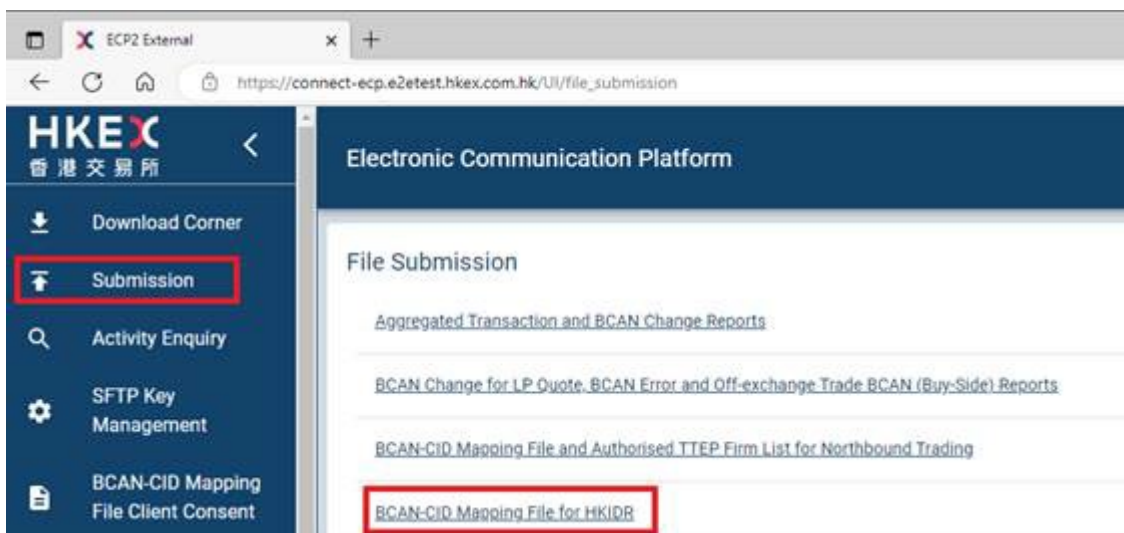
ECP2 External

https://connect-ecp.e2etest.hkex.com.hk/UI/file_submission

HKEX
香港交易所

Electronic Communication Platform

Download Corner

Submission

Activity Enquiry

SFTP Key Management

BCAN-CID Mapping File Client Consent

File Submission

Aggregated Transaction and BCAN Change Reports

BCAN Change for LP Quote, BCAN Error and Off-exchange Trade BCAN (Buy-Side) Reports

BCAN-CID Mapping File and Authorised TTEP Firm List for Northbound Trading

BCAN-CID Mapping File for HKIDR